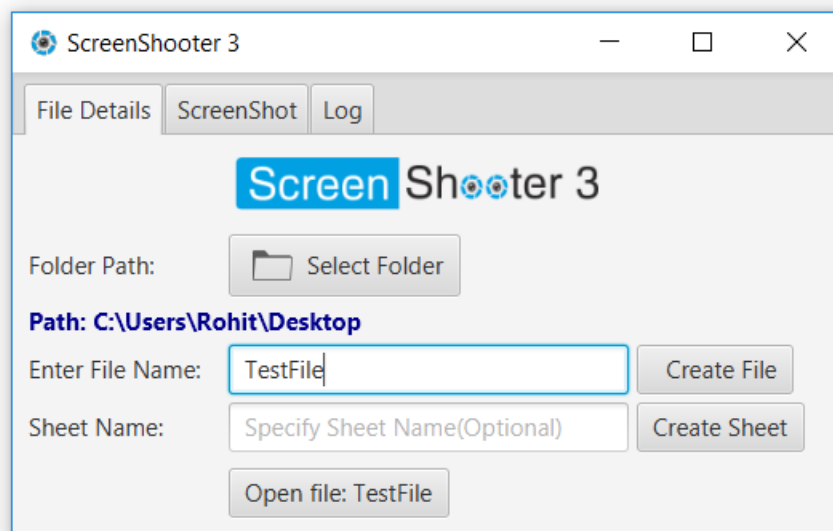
ScreenShooter 3

File Details | ScreenShot | Log

Screen Shooter 3

Folder Path: Select Folder

Path: C:\Users\Rohit\Desktop

Enter File Name: TestFile Create File

Sheet Name: Specify Sheet Name(Optional) Create Sheet

Open file: TestFile